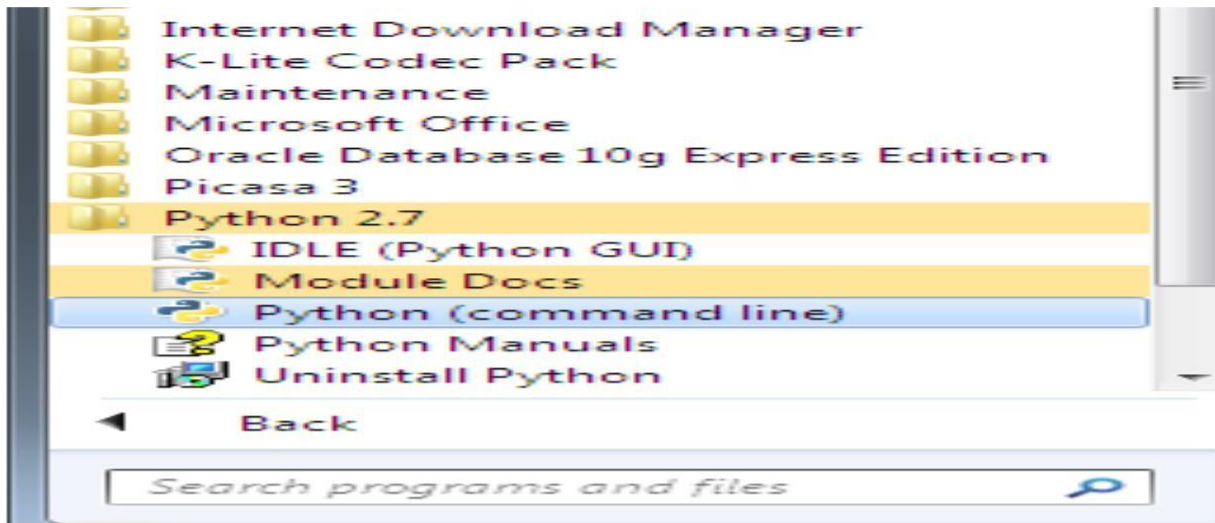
Internet Download Manager
K-Lite Codec Pack
Maintenance
Microsoft Office
Oracle Database 10g Express Edition
Picasa 3
Python 2.7
IDLE (Python GUI)
Module Docs
Python (command line)
Python Manuals
Uninstall Python

Back

Search programs and files